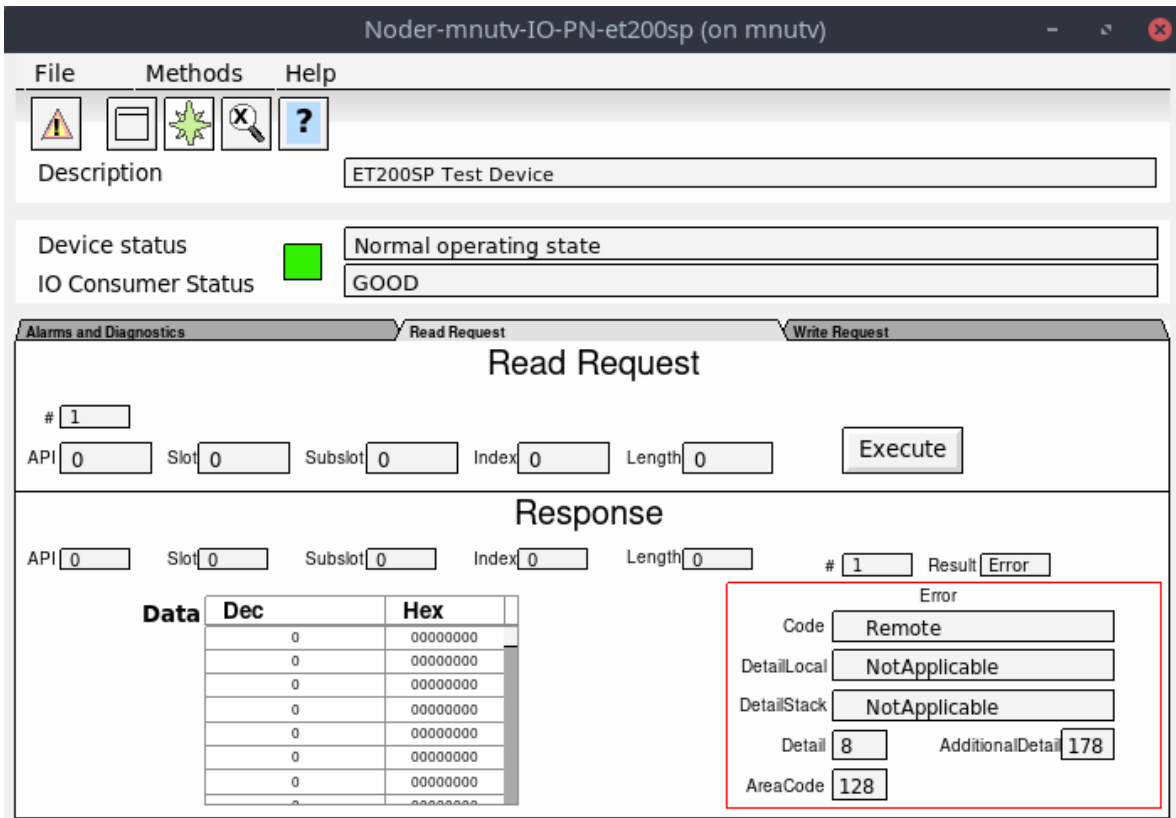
Noder-mnutv-IO-PN-et200sp (on mnutv)

File Methods Help

?

Description ET200SP Test Device

Device status Normal operating state
IO Consumer Status GOOD

Alarms and Diagnostics | Read Request | Write Request

Read Request

# 1

API 0 Slot 0 Subslot 0 Index 0 Length 0 Execute

Response

API 0 Slot 0 Subslot 0 Index 0 Length 0 # 1 Result Error

Data

| Dec | Hex |
|---|---|
| 0 | 00000000 |
| 0 | 00000000 |
| 0 | 00000000 |
| 0 | 00000000 |
| 0 | 00000000 |
| 0 | 00000000 |
| 0 | 00000000 |

Error
Code Remote
DetailLocal NotApplicable
DetailStack NotApplicable
Detail 8 AdditionalDetail 178
AreaCode 128